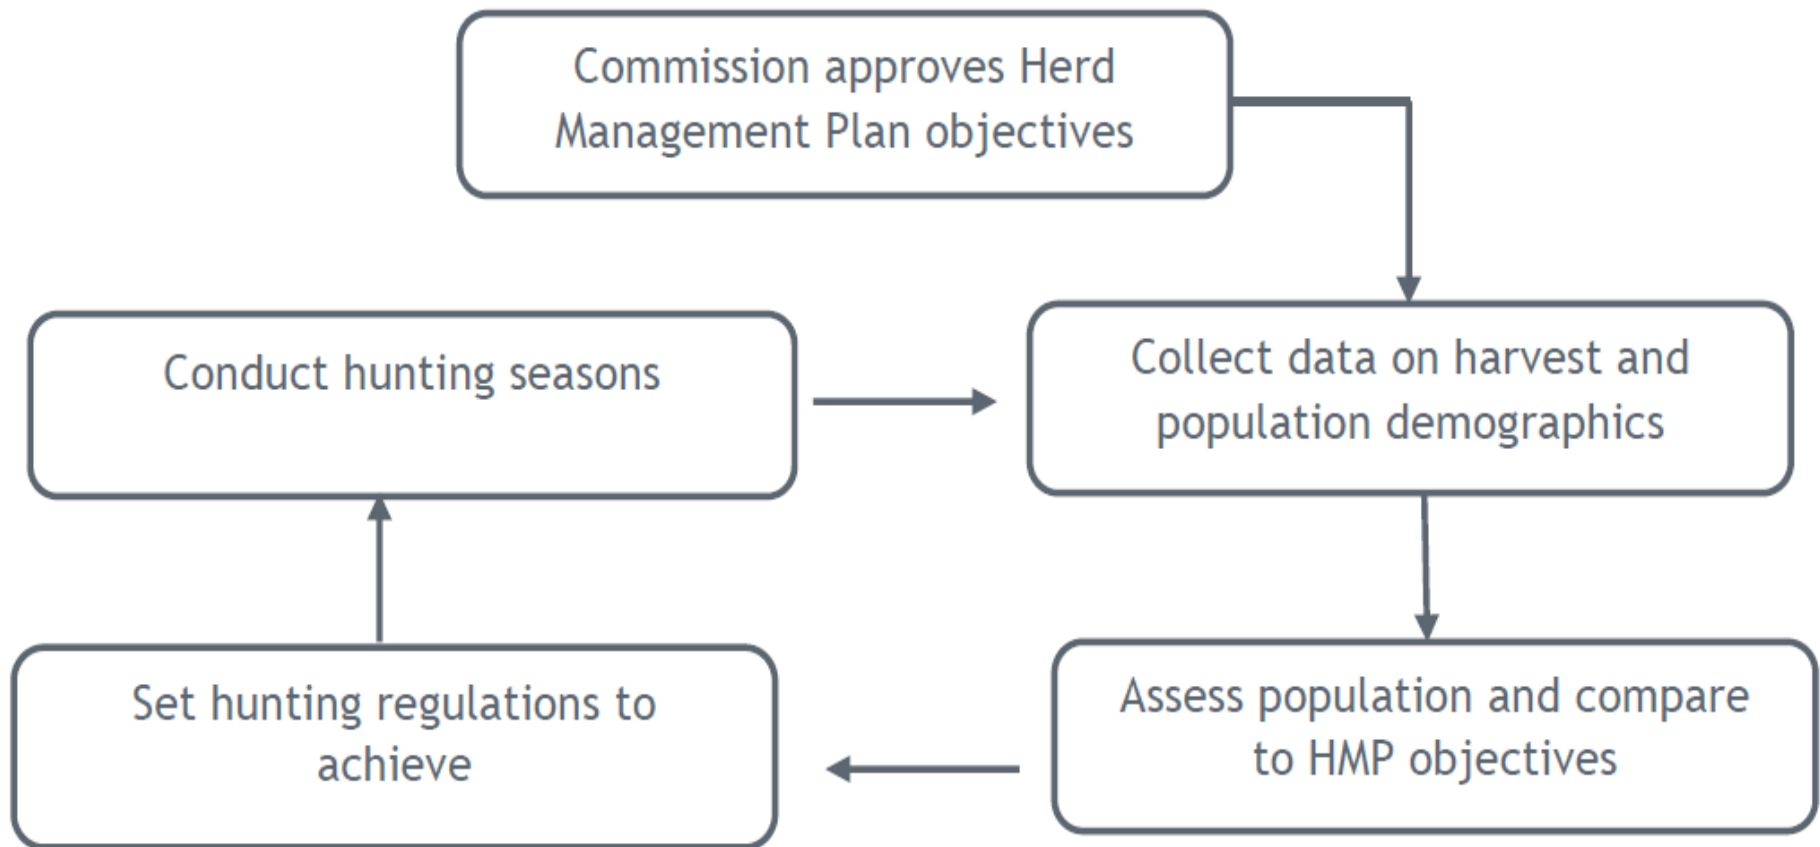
Commission approves Herd Management Plan objectives

Collect data on harvest and population demographics

Assess population and compare to HMP objectives

Set hunting regulations to achieve

Conduct hunting seasons